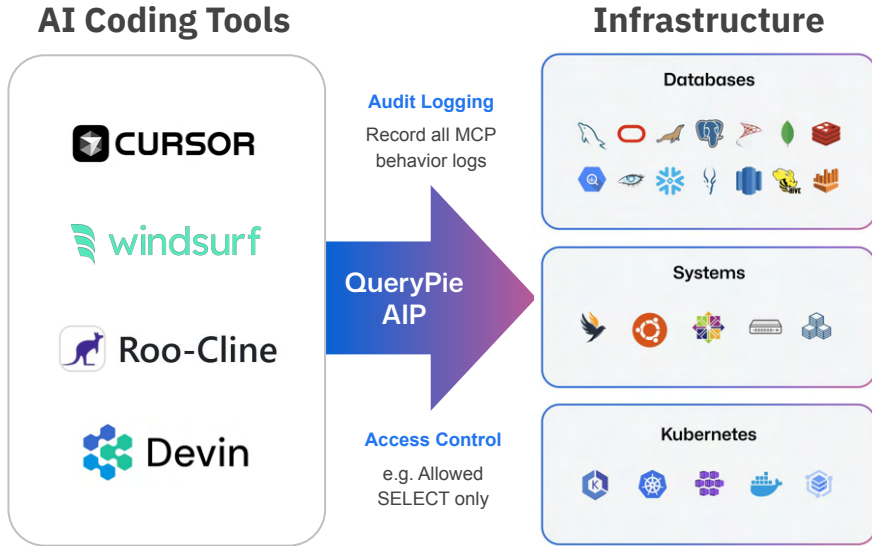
AI Coding Tools

CURSOR

windsurf

Roo-Cline

Devin

Audit Logging

Record all MCP behavior logs

QueryPie AIP

Access Control

e.g. Allowed SELECT only

Infrastructure

Databases

Systems

Kubernetes